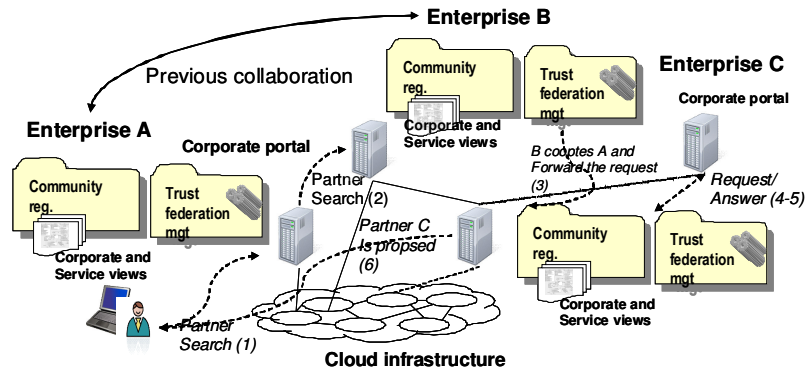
Enterprise B

Previous collaboration

Enterprise C

Enterprise A

Community reg.

Corporate and Service views

Trust federation mgt

Corporate portal

Corporate portal

B cooptes A and Forward the request (3)

Partner Search (2)

Request/ Answer (4-5)

Community reg.

Trust federation mgt

Partner C is propsed (6)

Community reg.

Corporate and Service views

Trust federation mgt

Corporate and Service views

Partner Search (1)

Cloud infrastructure